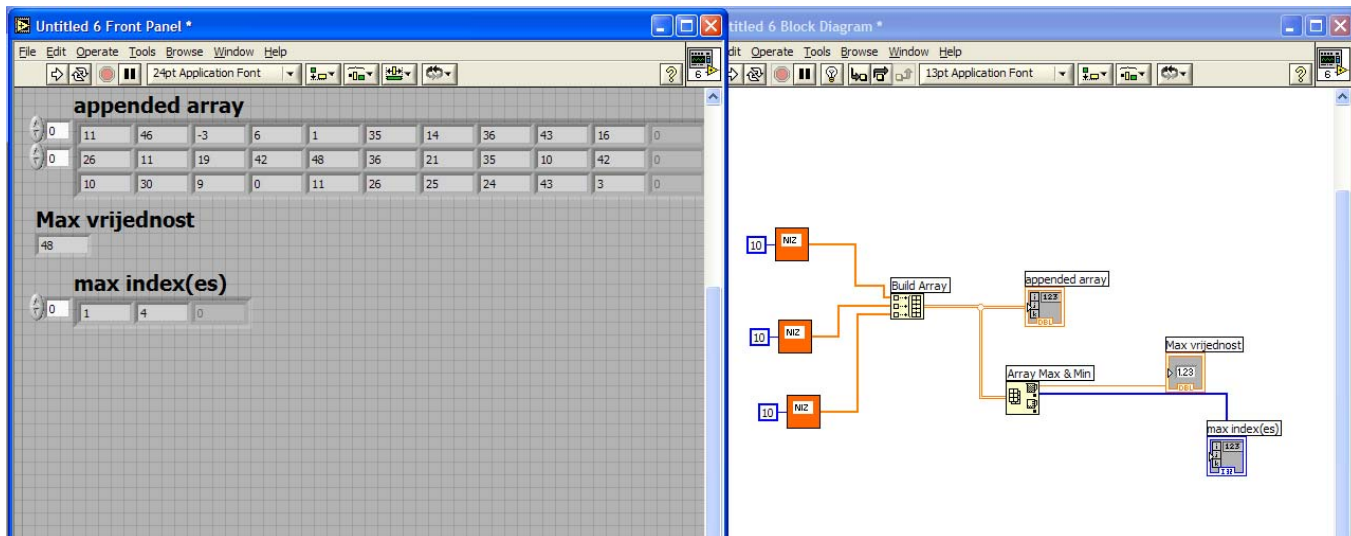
Untitled 6 Front Panel *

File Edit Operate Tools Browse Window Help

24pt Application Font

appended array

| 0 | 11 | 46 | -3 | 6 | 1 | 35 | 14 | 36 | 43 | 16 | 0 |
|---|---|---|---|---|---|---|---|---|---|---|---|
| 0 | 26 | 11 | 19 | 42 | 48 | 36 | 21 | 35 | 10 | 42 | 0 |
| | 10 | 30 | 9 | 0 | 11 | 26 | 25 | 24 | 43 | 3 | 0 |

Max vrijednost

48

max index(es)

0 | 1 | 4 | 0

titled 6 Block Diagram *

dit Operate Tools Browse Window Help

13pt Application Font

10 NIZ

10 NIZ

10 NIZ

Build Array

appended array

123

DBL

Array Max & Min

Max vrijednost

1.23

DBL

max index(es)

123

I32